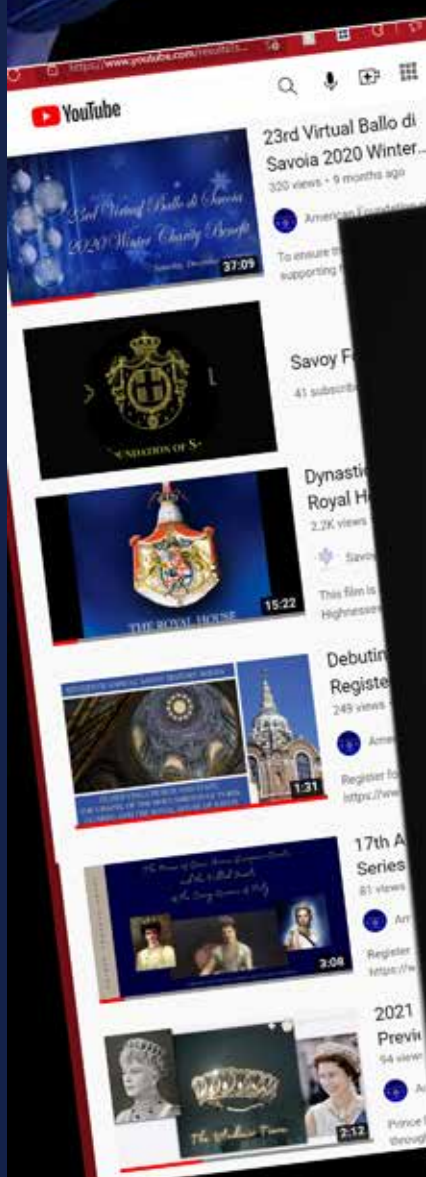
https://www.youtube.com/results

YouTube

23rd Virtual Ballo di Savoia 2020 Winter...
320 views • 9 months ago

American Foundation

To ensure th supporting

23rd Virtual Ballo di Savoia 2020 Winter Charity Benefit

37:09

Savoy F
41 subscrib

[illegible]UNDATION OF S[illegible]

Dynasti Royal H
2.2K views

Savo

This film is Highnesses

THE ROYAL HOUSE

15:22

Debutin Registe
249 views

Ame

Register fo https://ww

1:31

17th A Series
81 views

Am

Register https://w

3:08

2021 Previ
94 view

A

Prince through

The Windsor Tiara

2:12